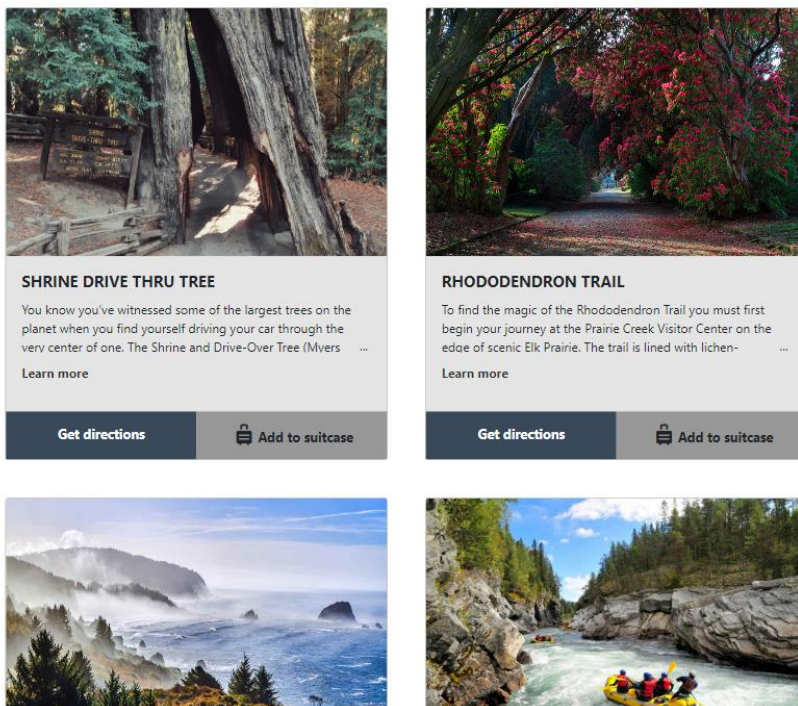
SHRINE DRIVE THRU TREE

You know you've witnessed some of the largest trees on the planet when you find yourself driving your car through the very center of one. The Shrine and Drive-Over Tree (Myers ...

Learn more

Get directions

Add to suitcase

RHODODENDRON TRAIL

To find the magic of the Rhododendron Trail you must first begin your journey at the Prairie Creek Visitor Center on the edge of scenic Elk Prairie. The trail is lined with lichen- ...

Learn more

Get directions

Add to suitcase